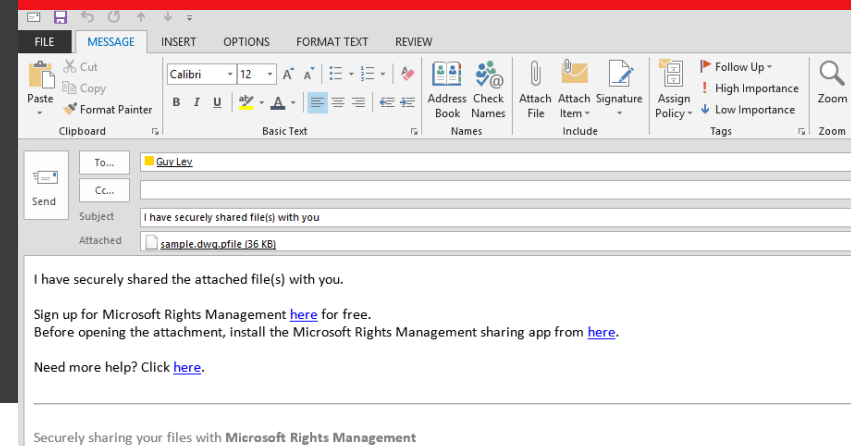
FILE MESSAGE INSERT OPTIONS FORMAT TEXT REVIEW

Paste
Cut
Copy
Format Painter
Clipboard

Calibri 12
B I U
Basic Text

Address Book
Check Names
Names

Attach File
Attach Item
Signature
Include

Assign Policy
Follow Up
High Importance
Low Importance
Tags

Zoom
Zoom

Send
To...
Guy Lev
Cc...
Subject
I have securely shared file(s) with you
Attached
sample.dwg.pfile (36 KB)

I have securely shared the attached file(s) with you.

Sign up for Microsoft Rights Management here for free.
Before opening the attachment, install the Microsoft Rights Management sharing app from here.

Need more help? Click here.

Securely sharing your files with Microsoft Rights Management